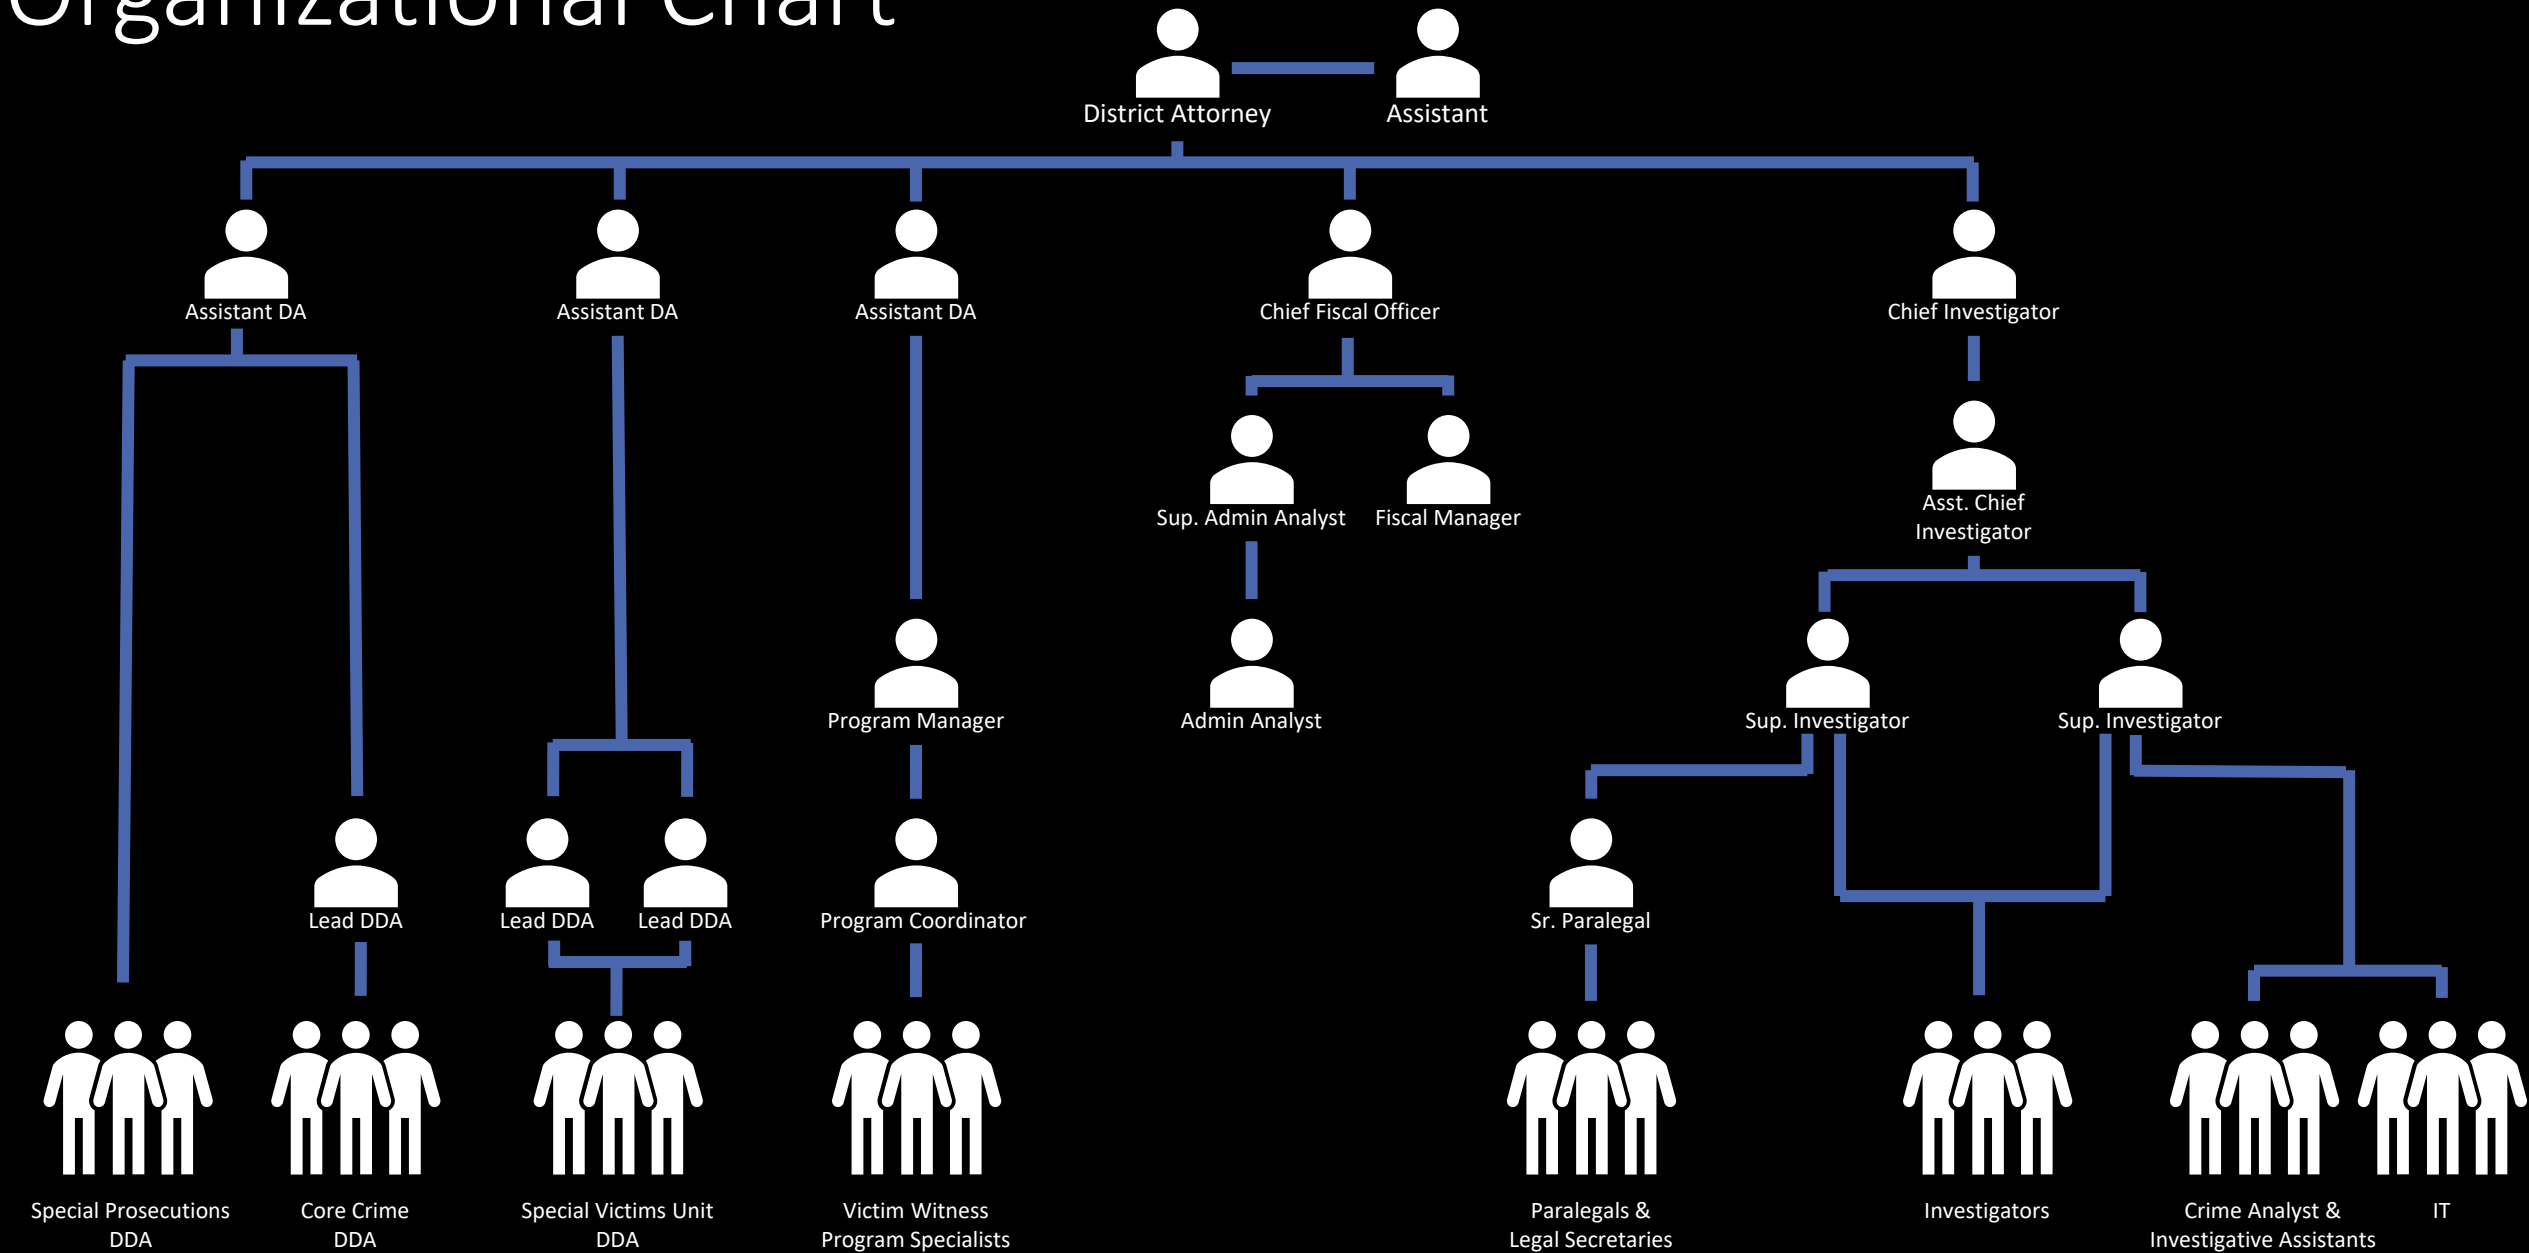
Organizational Chart

District Attorney
Assistant

Assistant DA
Assistant DA
Assistant DA
Chief Fiscal Officer
Chief Investigator

Sup. Admin Analyst
Fiscal Manager
Asst. Chief Investigator

Program Manager
Admin Analyst
Sup. Investigator
Sup. Investigator

Lead DDA
Lead DDA
Lead DDA
Program Coordinator
Sr. Paralegal

Special Prosecutions DDA
Core Crime DDA
Special Victims Unit DDA
Victim Witness Program Specialists
Paralegals & Legal Secretaries
Investigators
Crime Analyst & Investigative Assistants
IT